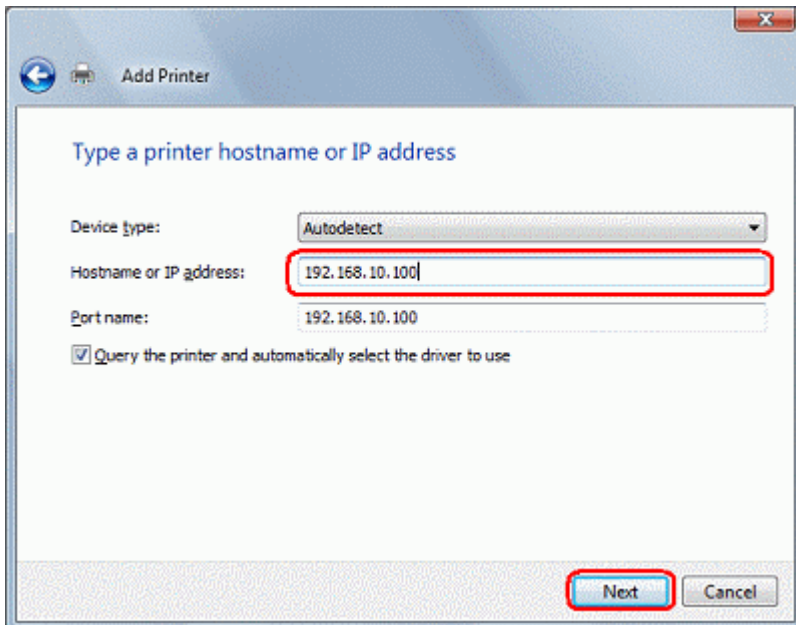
Add Printer

Type a printer hostname or IP address

Device type: Autodetect

Hostname or IP address: 192.168.10.100

Port name: 192.168.10.100

Query the printer and automatically select the driver to use

Next Cancel